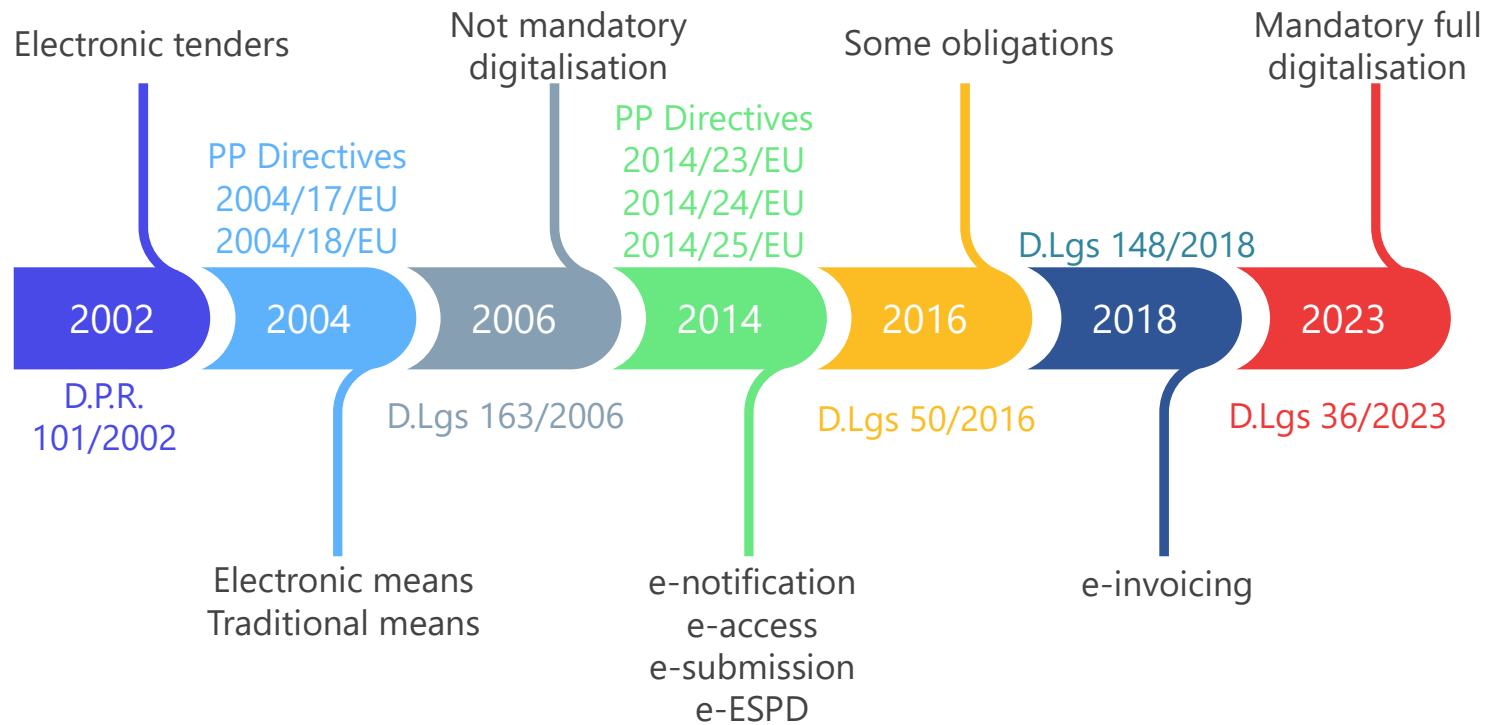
Electronic tenders

PP Directives
2004/17/EU
2004/18/EU

Not mandatory digitalisation

PP Directives
2014/23/EU
2014/24/EU
2014/25/EU

Some obligations

D.Lgs 148/2018

Mandatory full digitalisation

2002

2004

2006

2014

2016

2018

2023

D.P.R.
101/2002

D.Lgs 163/2006

D.Lgs 50/2016

D.Lgs 36/2023

Electronic means
Traditional means

e-notification
e-access
e-submission
e-ESPD

e-invoicing